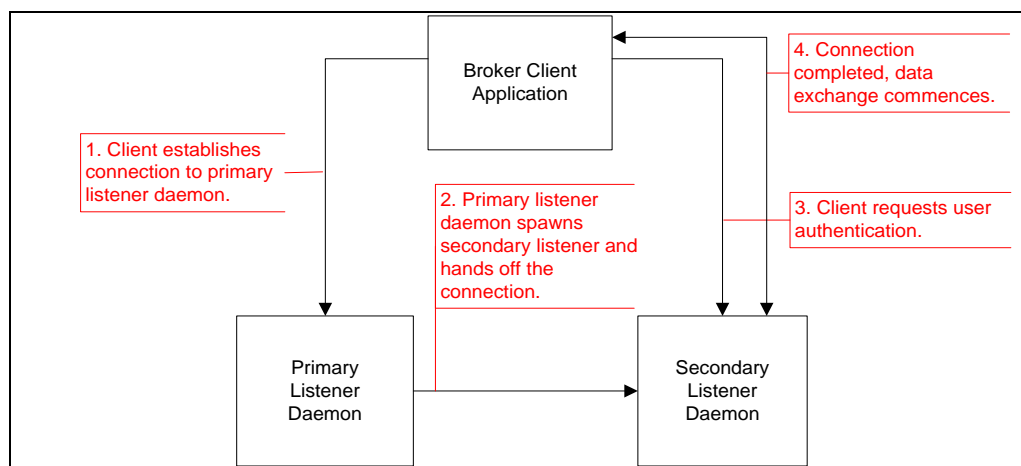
Broker Client Application

4. Connection completed, data exchange commences.

1. Client establishes connection to primary listener daemon.

2. Primary listener daemon spawns secondary listener and hands off the connection.

3. Client requests user authentication.

Primary Listener Daemon

Secondary Listener Daemon